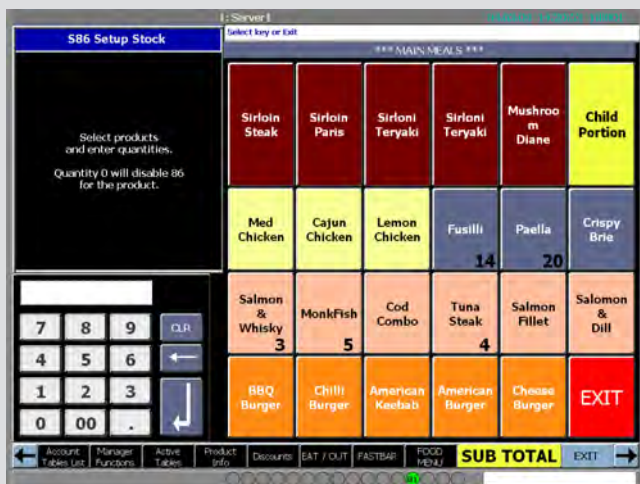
1: Server1

S86 Setup Stock

Select products and enter quantities.

Quantity 0 will disable 86 for the product.

Select key or Exit

*** MAIN MEALS ***

| | | | | | |
|---|---|---|---|---|---|
| Sirloin Steak | Sirloin Paris | Sirloni Teryaki | Sirloni Teryaki | Mushroo m Diane | Child Portion |
| Med Chicken | Cajun Chicken | Lemon Chicken | Fusilli 14 | Paella 20 | Crispy Brie |
| Salmon & Whisky 3 | MonkFish 5 | Cod Combo | Tuna Steak 4 | Salmon Fillet | Salomon & Dill |
| BBQ Burger | Chilli Burger | American Keebab | American Burger | Cheese Burger | EXIT |

7 8 9 CLR
4 5 6 ←
1 2 3
0 00 .

Account Tables List | Manager Functions | Active Tables | Product Info | Discounts | EAT / OUT | FASTBAR | FOOD MENU | SUB TOTAL | EXIT